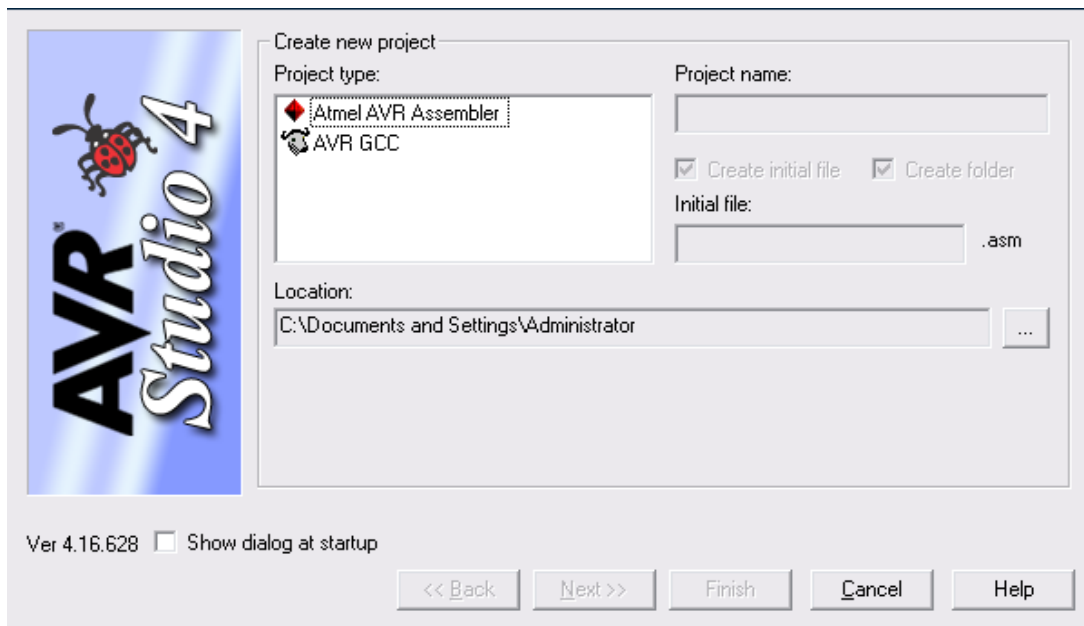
AVR® Studio 4

Create new project

Project type:

Atmel AVR Assembler

AVR GCC

Project name:

Create initial file

Create folder

Initial file:

.asm

Location:

C:\Documents and Settings\Administrator

...

Ver 4.16.628

Show dialog at startup

<< Back

Next >>

Finish

Cancel

Help